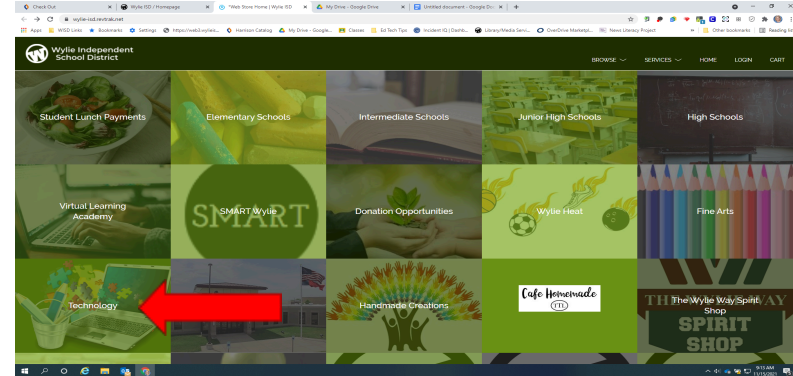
Check Out | Wylie ISD / Homepage | *Web Store Home | Wylie ISD | My Drive - Google Drive | Untitled document - Google Doc | +

wylie-isd.revtrak.net

Apps | WISD Links | Bookmarks | Settings | https://web3.wyliei... | Harrison Catalog | My Drive - Google... | Classes | Ed Tech Tips | Incident IQ | Dashb... | Library/Media Servi... | OverDrive Marketpl... | News Literacy Project | Other bookmarks | Reading list

Wylie Independent School District

BROWSE | SERVICES | HOME | LOGIN | CART

Student Lunch Payments

Elementary Schools

Intermediate Schools

Junior High Schools

High Schools

Virtual Learning Academy

SMART Wylie

SMART Wylie

Donation Opportunities

Wylie Heat

Fine Arts

Technology

Handmade Creations

Cafe Homemade

The Wylie Way Spirit Shop

THE WYLIE WAY SPIRIT SHOP

9:15 AM 11/15/2021